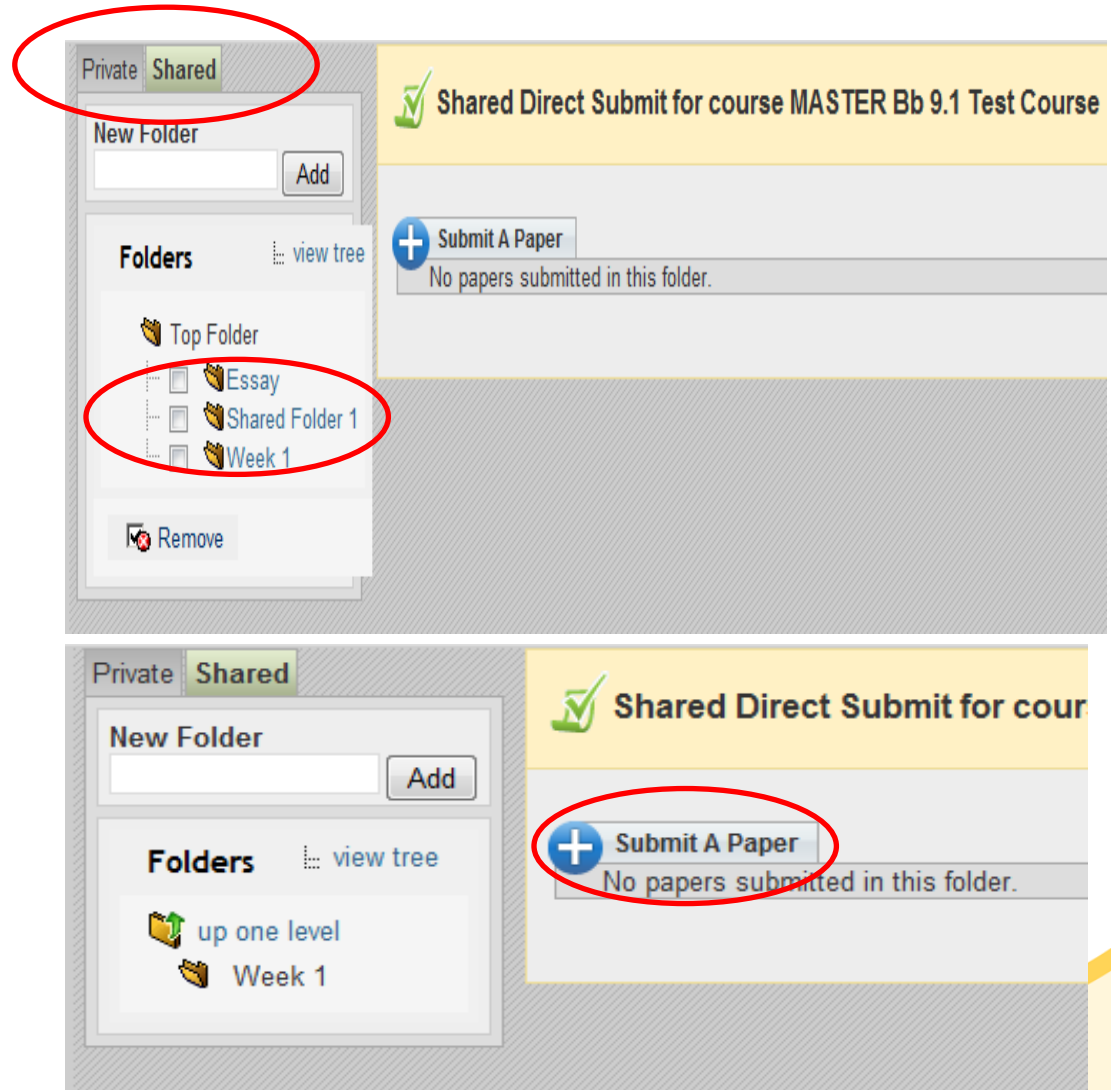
Private Shared

New Folder

Add

Folders

view tree

Top Folder

Essay

Shared Folder 1

Week 1

Remove

Shared Direct Submit for course MASTER Bb 9.1 Test Course

Submit A Paper

No papers submitted in this folder.

Private Shared

New Folder

Add

Folders

view tree

up one level

Week 1

Shared Direct Submit for cour

Submit A Paper

No papers submitted in this folder.